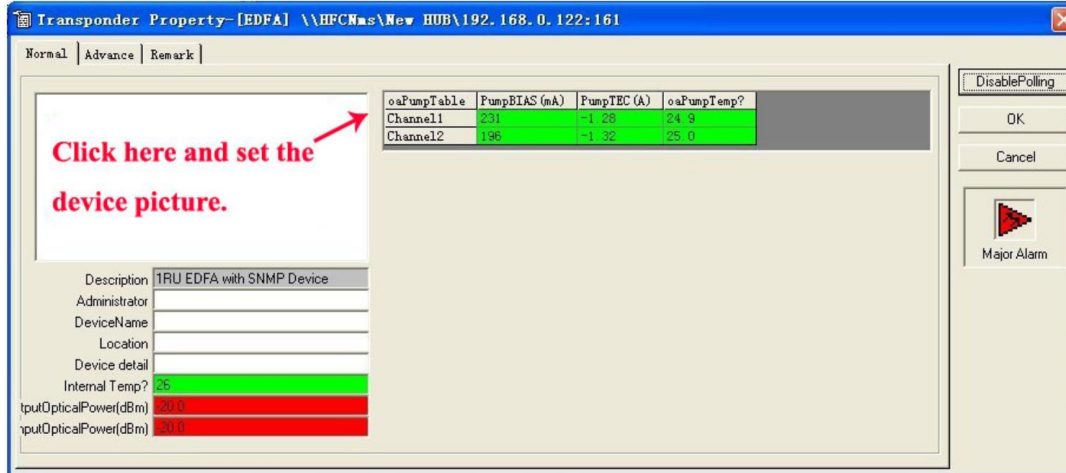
Transponder Property-[EDFA] \\HFCNms\New HUB\192.168.0.122:161

Normal | Advance | Remark

Click here and set the device picture.

| oaPumpTable | PumpBIAS(mA) | PumpTEC(A) | oaPumpTemp? |
|---|---|---|---|
| Channel1 | 231 | -1.28 | 24.9 |
| Channel2 | 196 | -1.32 | 25.0 |

Description 1RU EDFA with SNMP Device
Administrator
DeviceName
Location
Device detail
Internal Temp? 26
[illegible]tputOpticalPower(dBm) -20.0
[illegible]nputOpticalPower(dBm) -20.0

DisablePolling
OK
Cancel
Major Alarm